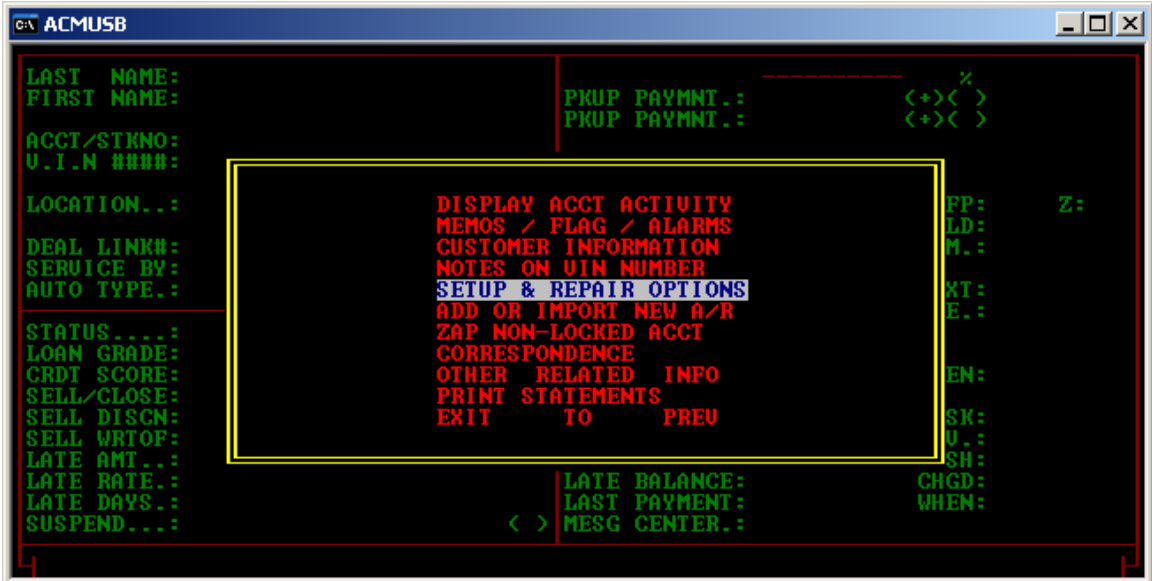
ACMUSB

LAST NAME:
FIRST NAME:

ACCT/STKNO:
V.I.N ####:

LOCATION..:

DEAL LINK#:
SERVICE BY:
AUTO TYPE.:

STATUS....:
LOAN GRADE:
CRDT SCORE:
SELL/CLOSE:
SELL DISCN:
SELL WRTOF:
LATE AMT..:
LATE RATE.:
LATE DAYS.:
SUSPEND...: < >

%
PKUP PAYMNT.: (+)( )
PKUP PAYMNT.: (+)( )

FP: Z:
LD:
M.:

XT:
E.:

EN:

SK:
V.:
SH:
LATE BALANCE: CHGD:
LAST PAYMENT: WHEN:
MESG CENTER.:

DISPLAY ACCT ACTIVITY
MEMOS / FLAG / ALARMS
CUSTOMER INFORMATION
NOTES ON VIN NUMBER
SETUP & REPAIR OPTIONS
ADD OR IMPORT NEW A/R
ZAP NON-LOCKED ACCT
CORRESPONDENCE
OTHER RELATED INFO
PRINT STATEMENTS
EXIT TO PREV